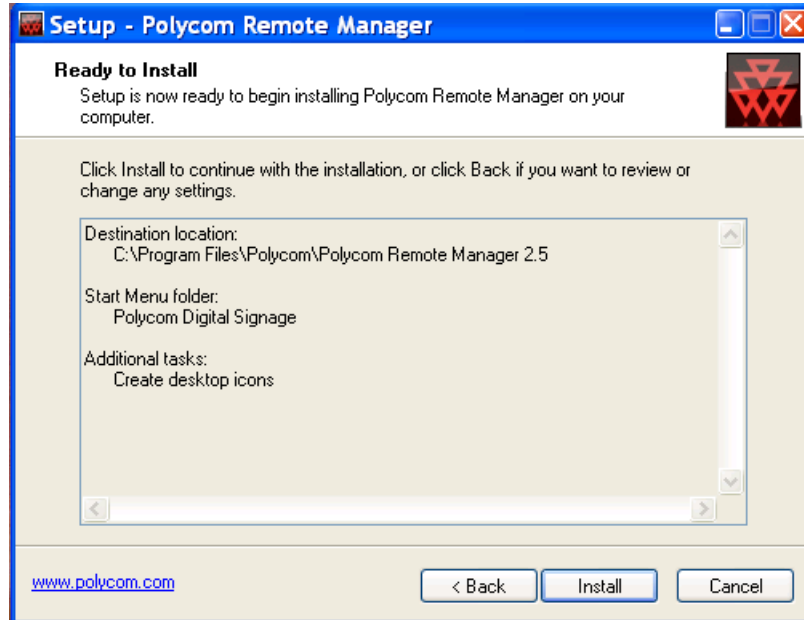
Setup - Polycom Remote Manager

Ready to Install
Setup is now ready to begin installing Polycom Remote Manager on your computer.

Click Install to continue with the installation, or click Back if you want to review or change any settings.

Destination location:
C:\Program Files\Polycom\Polycom Remote Manager 2.5

Start Menu folder:
Polycom Digital Signage

Additional tasks:
Create desktop icons

www.polycom.com

< Back

Install

Cancel